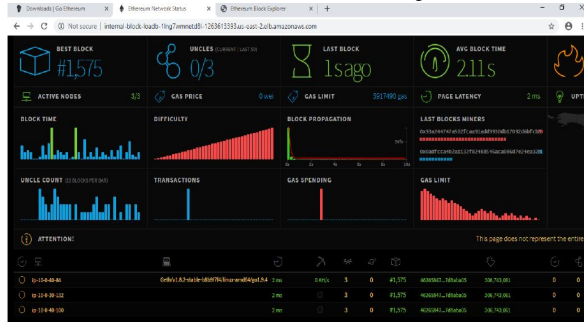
Downloads | Go Ethereum
Ethereum Network Status
Ethereum Block Explorer
+

Not secure | internal-blocks-loadb-1fng7wmmetd8i-1263613393.us-east-2.elb.amazonaws.com

BEST BLOCK
#1,575

UNCLES (CURRENT / LAST 50)
0/3

LAST BLOCK
1s ago

AVG BLOCK TIME
2.11s

ACTIVE NODES 3/3
GAS PRICE 0 wei
GAS LIMIT 3917490 gas
PAGE LATENCY 2 ms
UPT

BLOCK TIME
DIFFICULTY
BLOCK PROPAGATION
LAST BLOCKS MINERS
0x59a2447a9d2fcae81e889958dd792406bf1cb
0x6a0fccae8d021ff02466546aca06a07e9fe32b

UNCLE COUNT (2 BLOCKS PER BAR)
TRANSACTIONS
GAS SPENDING
GAS LIMIT

ATTENTION!
This page does not represent the entire

Geth/v1.8.2-stable-b8b9f7f4/linux-amd64/go1.9.4

| ip-10-0-40-86 | Geth/v1.8.2-stable-b8b9f7f4/linux-amd64/go1.9.4 | 2 ms | 0 kH/s | 3 | 0 | #1,575 | #6865467...7d8aba0a05 | 308,743,061 | 0 | 0 |
|---|---|---|---|---|---|---|---|---|---|---|
| ip-10-0-30-132 | | 2 ms | 0 | 3 | 0 | #1,575 | #6865467...7d8aba0a05 | 308,743,061 | 0 | 0 |
| ip-10-0-40-100 | | 2 ms | 0 | 3 | 0 | #1,575 | #6865467...7d8aba0a05 | 308,743,061 | 0 | 0 |